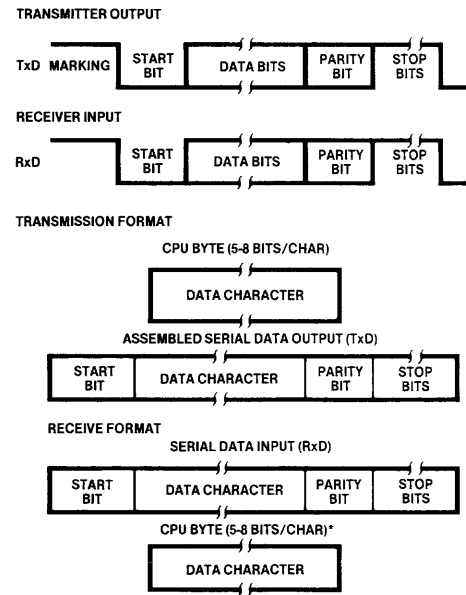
TRANSMITTER OUTPUT

TxD MARKING
START BIT
DATA BITS
PARITY BIT
STOP BITS

RECEIVER INPUT

RxD
START BIT
DATA BITS
PARITY BIT
STOP BITS

TRANSMISSION FORMAT

CPU BYTE (5-8 BITS/CHAR)

DATA CHARACTER

ASSEMBLED SERIAL DATA OUTPUT (TxD)

| START BIT | DATA CHARACTER | PARITY BIT | STOP BITS |
|---|---|---|---|

RECEIVE FORMAT

SERIAL DATA INPUT (RxD)

| START BIT | DATA CHARACTER | PARITY BIT | STOP BITS |
|---|---|---|---|

CPU BYTE (5-8 BITS/CHAR)*

DATA CHARACTER